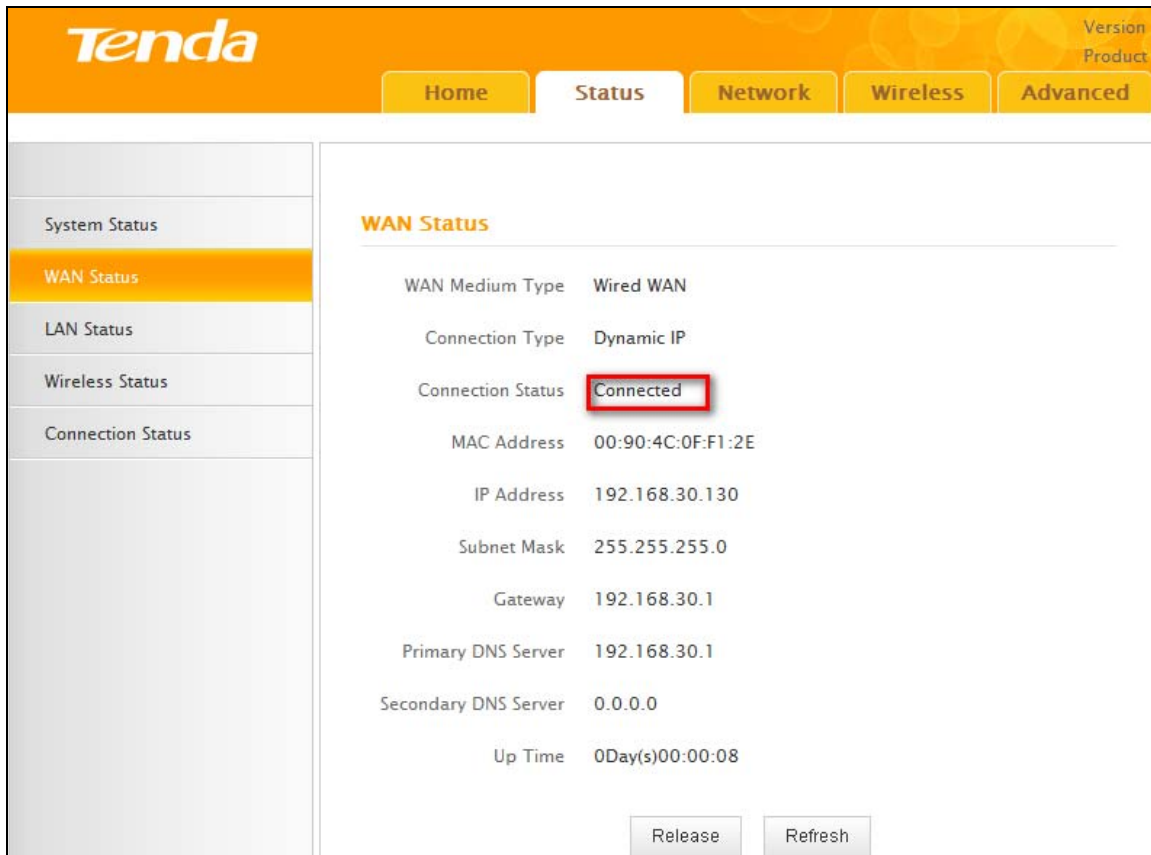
Tenda

Version
Product

Home | Status | Network | Wireless | Advanced

System Status
WAN Status
LAN Status
Wireless Status
Connection Status

WAN Status

| | |
|---|---|
| WAN Medium Type | Wired WAN |
| Connection Type | Dynamic IP |
| Connection Status | Connected |
| MAC Address | 00:90:4C:0F:F1:2E |
| IP Address | 192.168.30.130 |
| Subnet Mask | 255.255.255.0 |
| Gateway | 192.168.30.1 |
| Primary DNS Server | 192.168.30.1 |
| Secondary DNS Server | 0.0.0.0 |
| Up Time | 0Day(s)00:00:08 |

Release Refresh